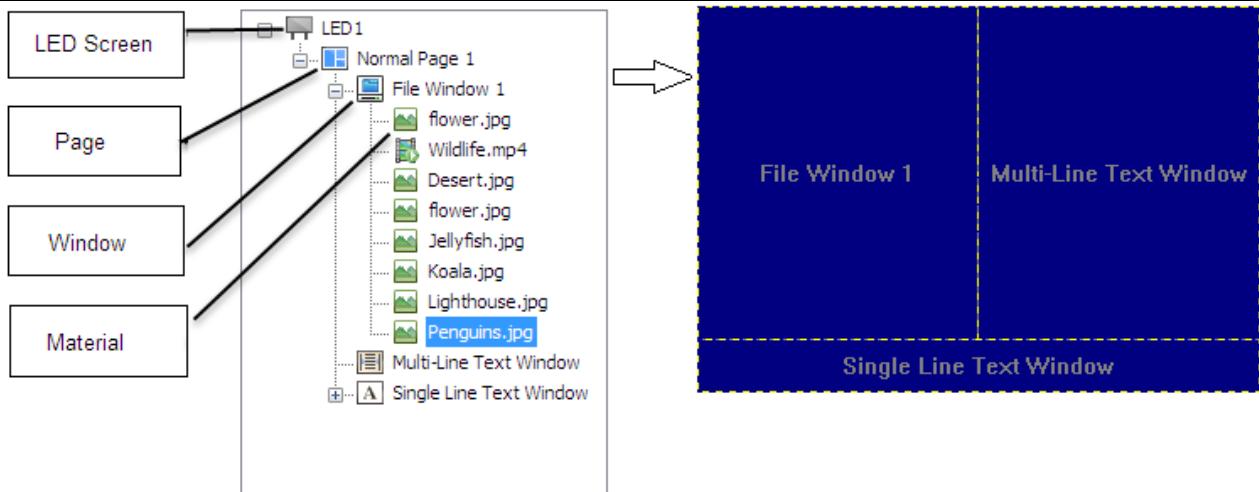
LED Screen

Page

Window

Material

LED1
Normal Page 1
File Window 1
flower.jpg
Wildlife.mp4
Desert.jpg
flower.jpg
Jellyfish.jpg
Koala.jpg
Lighthouse.jpg
Penguins.jpg
Multi-Line Text Window
Single Line Text Window

File Window 1
Multi-Line Text Window
Single Line Text Window